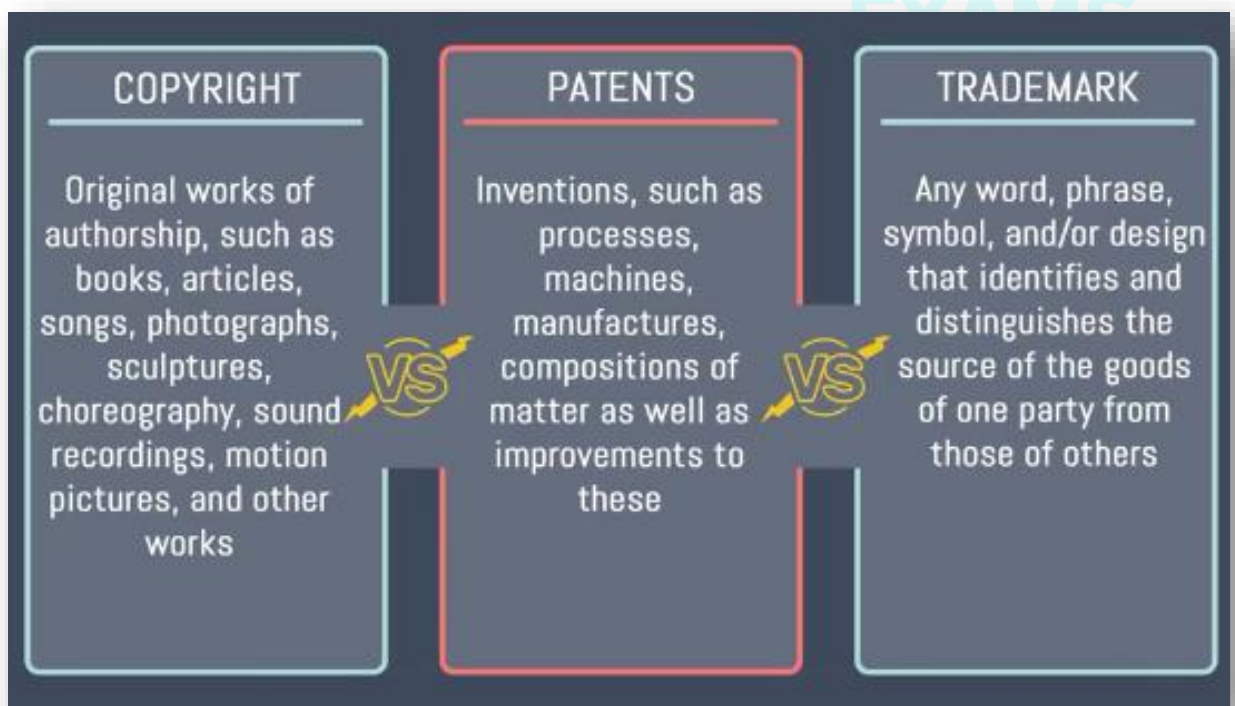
COPYRIGHT

Original works of authorship, such as books, articles, songs, photographs, sculptures, choreography, sound recordings, motion pictures, and other works

VS

PATENTS

Inventions, such as processes, machines, manufactures, compositions of matter as well as improvements to these

VS

TRADEMARK

Any word, phrase, symbol, and/or design that identifies and distinguishes the source of the goods of one party from those of others